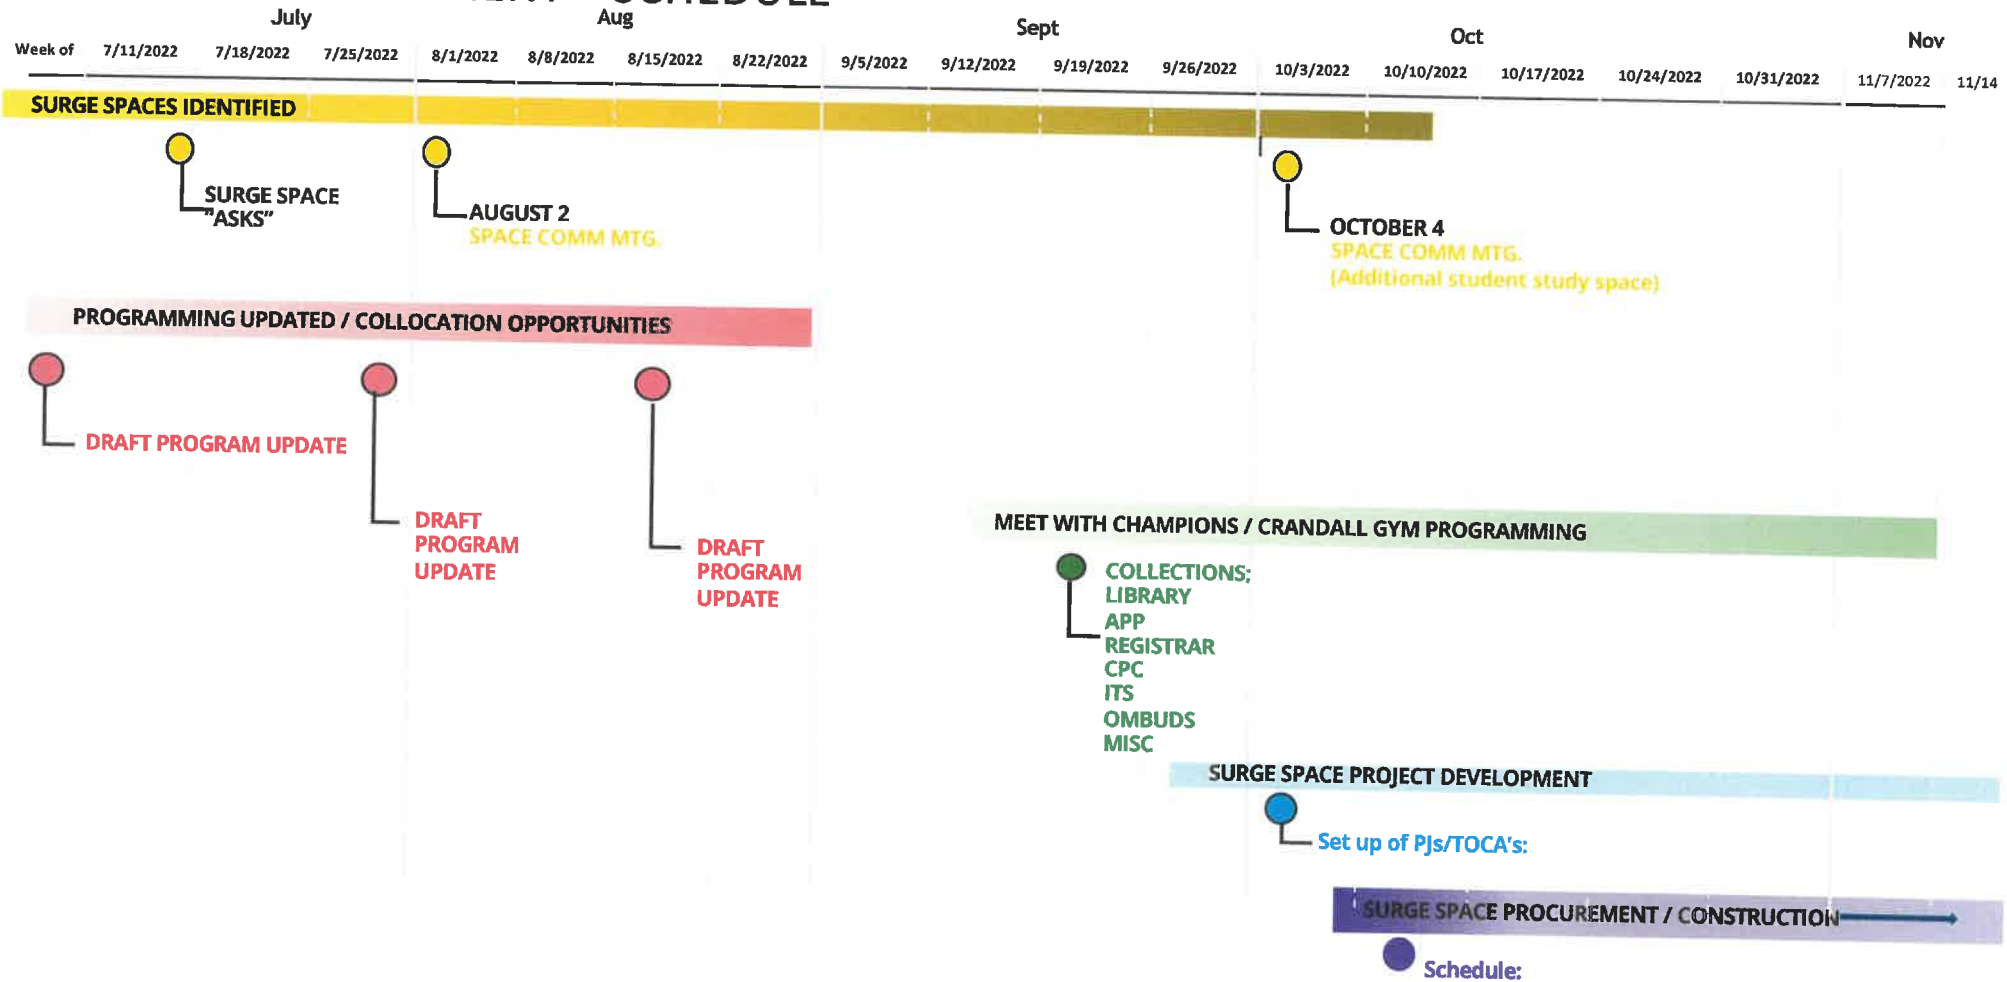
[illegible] SCHEDULE

July Aug Sept Oct Nov

| Week of | 7/11/2022 | 7/18/2022 | 7/25/2022 | 8/1/2022 | 8/8/2022 | 8/15/2022 | 8/22/2022 | 9/5/2022 | 9/12/2022 | 9/19/2022 | 9/26/2022 | 10/3/2022 | 10/10/2022 | 10/17/2022 | 10/24/2022 | 10/31/2022 | 11/7/2022 | 11/14 |
|---|---|---|---|---|---|---|---|---|---|---|---|---|---|---|---|---|---|---|

SURGE SPACES IDENTIFIED

SURGE SPACE "ASKS"

AUGUST 2
SPACE COMM MTG.

OCTOBER 4
SPACE COMM MTG.
(Additional student study space)

PROGRAMMING UPDATED / COLLOCATION OPPORTUNITIES

DRAFT PROGRAM UPDATE

DRAFT PROGRAM UPDATE

DRAFT PROGRAM UPDATE

MEET WITH CHAMPIONS / CRANDALL GYM PROGRAMMING

COLLECTIONS;
LIBRARY
APP
REGISTRAR
CPC
ITS
OMBUDS
MISC

SURGE SPACE PROJECT DEVELOPMENT

Set up of PJs/TOCA's:

SURGE SPACE PROCUREMENT / CONSTRUCTION

Schedule: